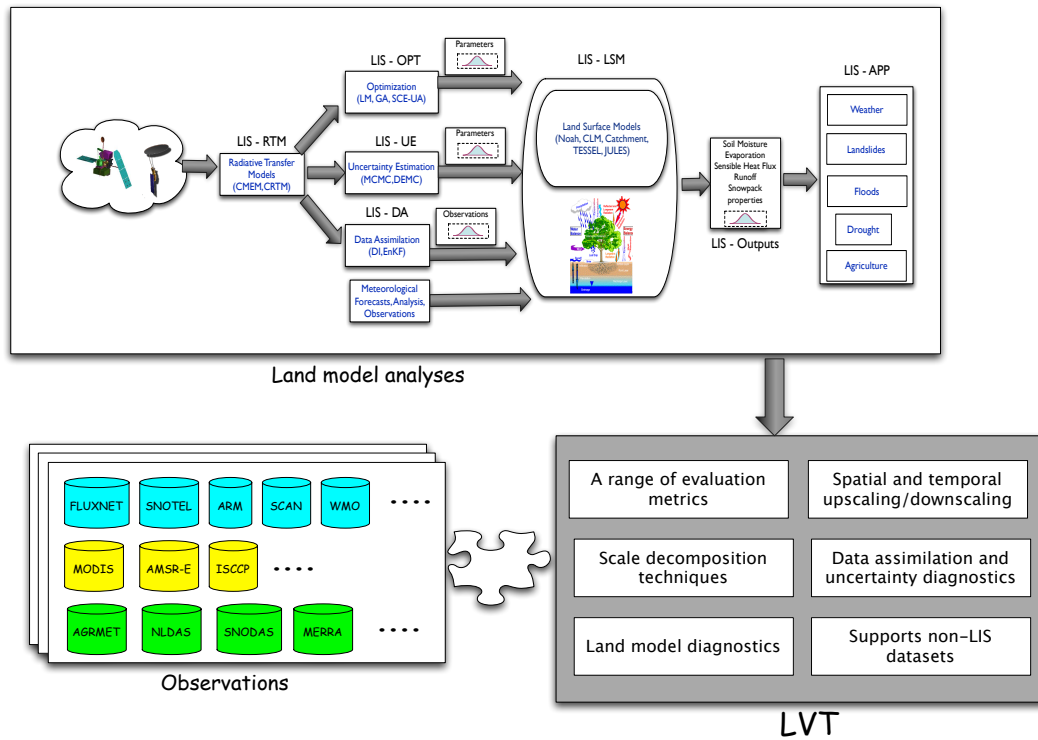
LIS - RTM

Radiative Transfer Models (CMEM,CRTM)

LIS - OPT

Parameters

Optimization (LM, GA, SCE-UA)

LIS - UE

Parameters

Uncertainty Estimation (MCMC,DEMC)

LIS - DA

Observations

Data Assimilation (DI,EnKF)

Meteorological Forecasts, Analysis, Observations

LIS - LSM

Land Surface Models (Noah, CLM, Catchment, TESSEL, JULES)

Soil Moisture
Evaporation
Sensible Heat Flux
Runoff
Snowpack properties

LIS - Outputs

LIS - APP

Weather

Landslides

Floods

Drought

Agriculture

Land model analyses

FLUXNET | SNOTEL | ARM | SCAN | WMO ....

MODIS | AMSR-E | ISCCP ....

AGRMET | NLDAS | SNODAS | MERRA ....

Observations

A range of evaluation metrics

Spatial and temporal upscaling/downscaling

Scale decomposition techniques

Data assimilation and uncertainty diagnostics

Land model diagnostics

Supports non-LIS datasets

LVT